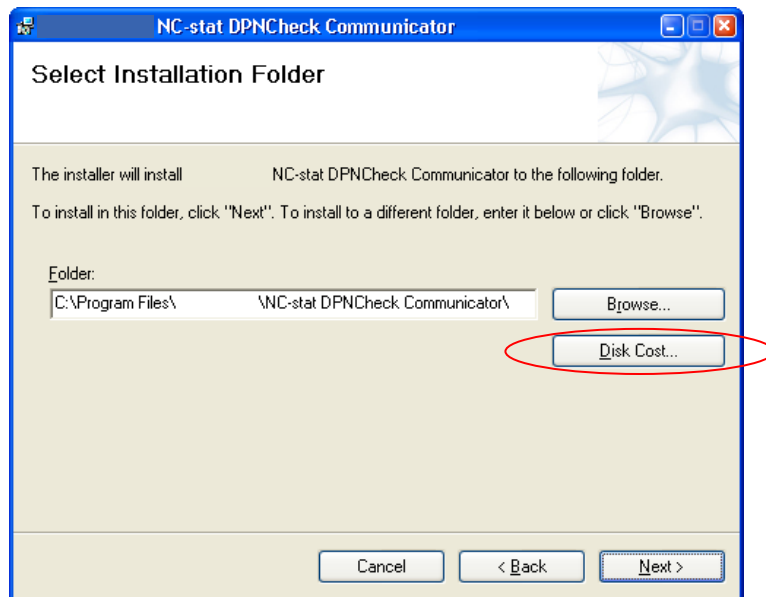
NC-stat DPNCheck Communicator

Select Installation Folder

The installer will install NC-stat DPNCheck Communicator to the following folder.

To install in this folder, click "Next". To install to a different folder, enter it below or click "Browse".

Folder:

C:\Program Files\ \NC-stat DPNCheck Communicator\

Browse...

Disk Cost...

Cancel

< Back

Next >